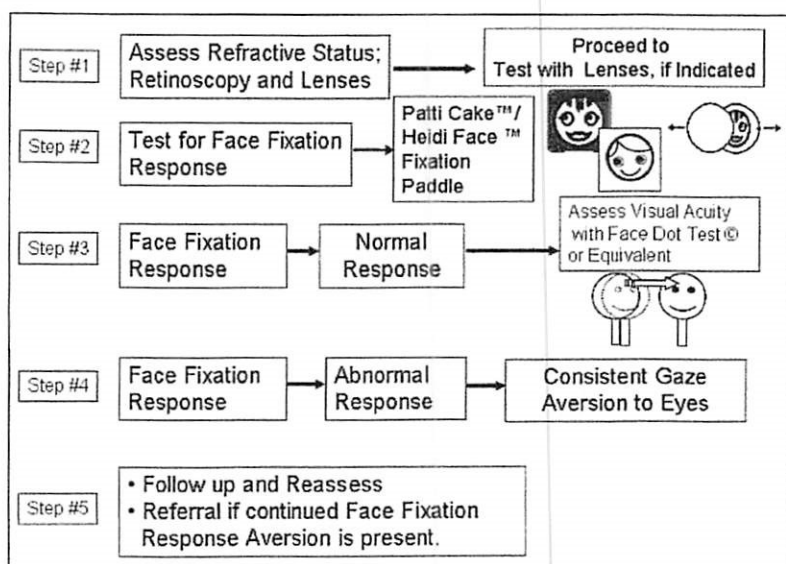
Step #1

Assess Refractive Status; Retinoscopy and Lenses

Proceed to Test with Lenses, if Indicated

Step #2

Test for Face Fixation Response

Patti Cake™/ Heidi Face ™ Fixation Paddle

Step #3

Face Fixation Response

Normal Response

Assess Visual Acuity with Face Dot Test © or Equivalent

Step #4

Face Fixation Response

Abnormal Response

Consistent Gaze Aversion to Eyes

Step #5

• Follow up and Reassess
• Referral if continued Face Fixation Response Aversion is present.